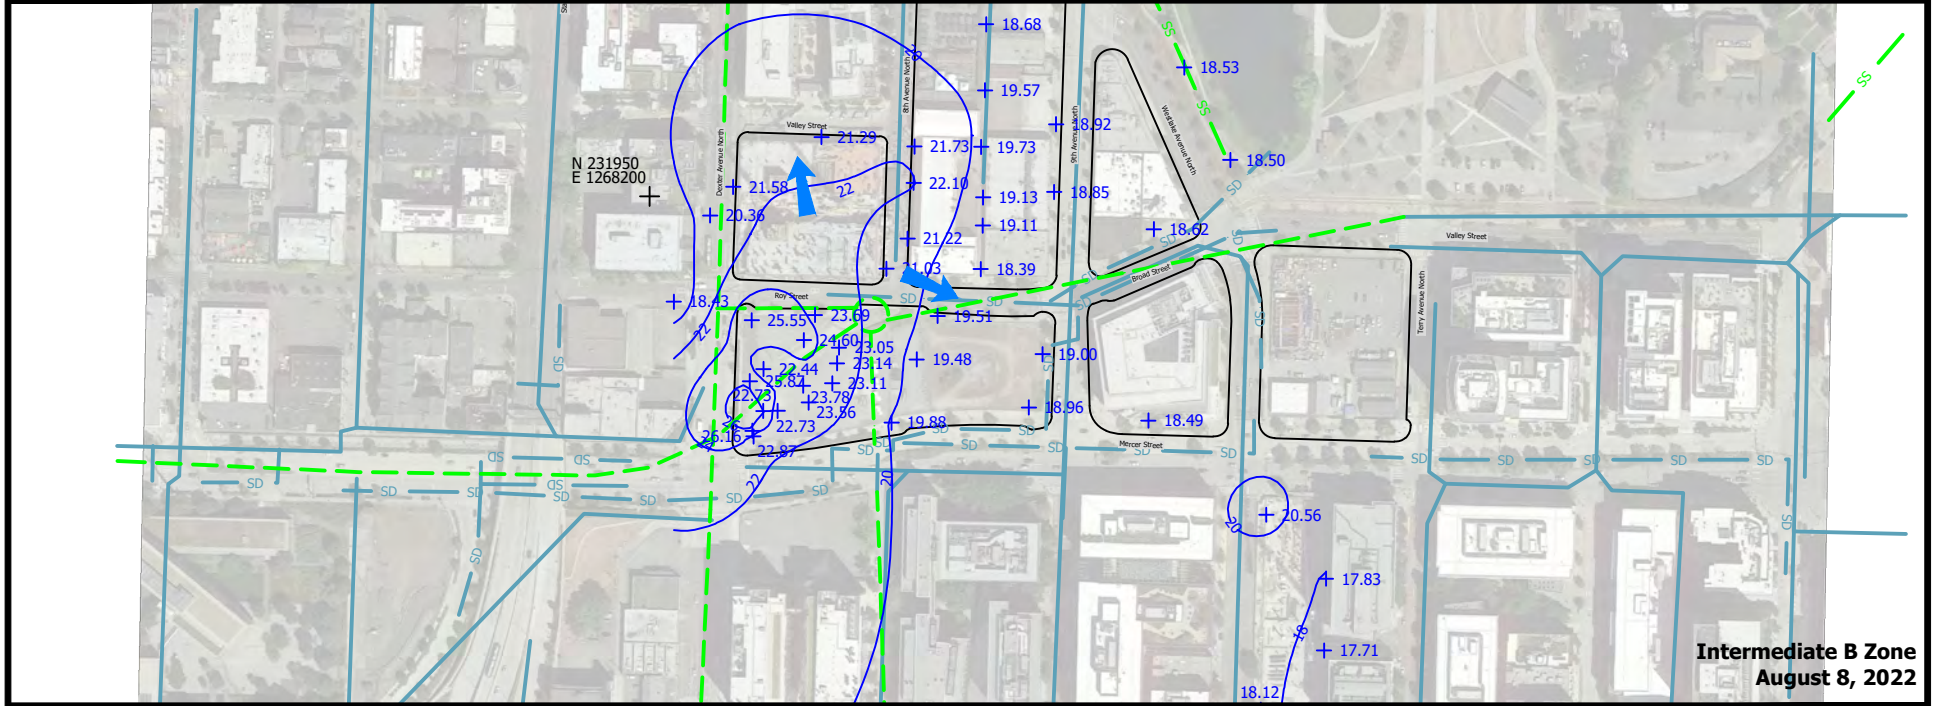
18.68
18.53
19.57
SS
SS
SS
Valley Street
21.29
18.92
N 231950
E 1268200
21.73
19.73
18.50
21.58
22
22.10
19.13
18.85
20.36
19.11
18.62
21.22
Valley Street
21.03
18.39
Broad Street
18.43
Roy Street
SD
SD
25.55
23.69
19.51
24.60
23.05
19.48
19.00
22.44
23.14
25.84
23.11
22.73
23.78
23.56
18.96
18.49
26.16
22.73
19.88
22.87
Mercer Street
SD
SD
SD
SD
SD
SD
SD
SD
SD
SD
20.56
20
17.83
18
17.71
18.12
Dexter Avenue North
8th Avenue North
9th Avenue North
Westlake Avenue North
Terry Avenue North
Intermediate B Zone
August 8, 2022